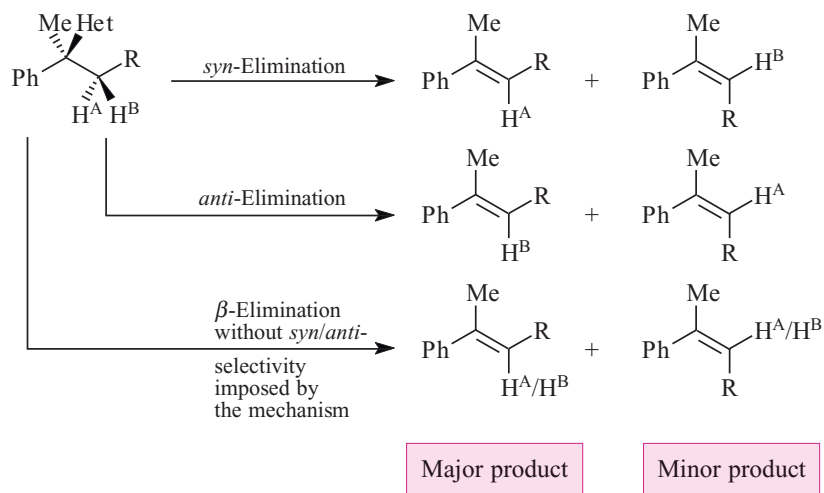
Me Het
Ph R
$H^A$ $H^B$

syn-Elimination
Ph Me R $H^A$ + Ph Me $H^B$ R

anti-Elimination
Ph Me R $H^B$ + Ph Me $H^A$ R

$\beta$-Elimination without syn/anti-selectivity imposed by the mechanism
Ph Me R $H^A/H^B$ + Ph Me $H^A/H^B$ R

Major product

Minor product